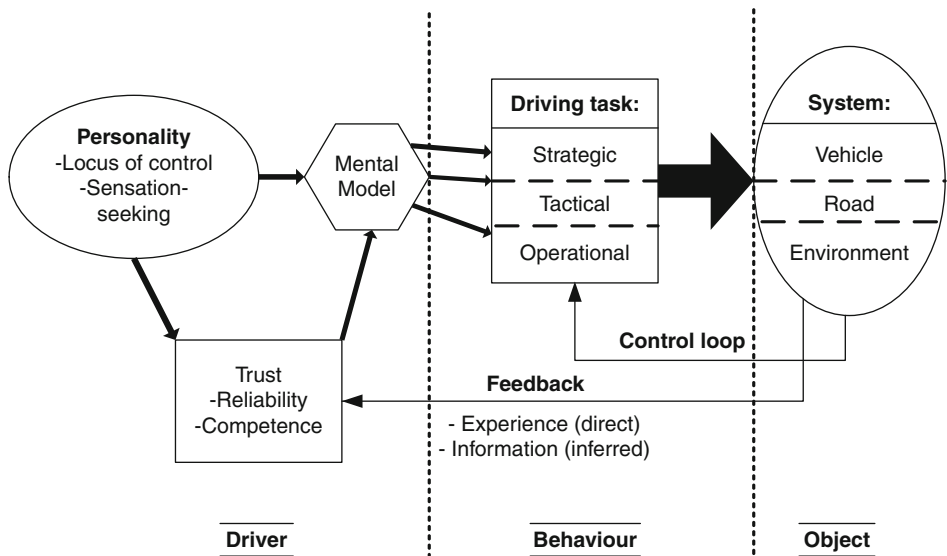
Personality
-Locus of control
-Sensation-seeking

Mental Model

Driving task:
Strategic
Tactical
Operational

System:
Vehicle
Road
Environment

Control loop

Feedback

Trust
-Reliability
-Competence

- Experience (direct)
- Information (inferred)

Driver

Behaviour

Object